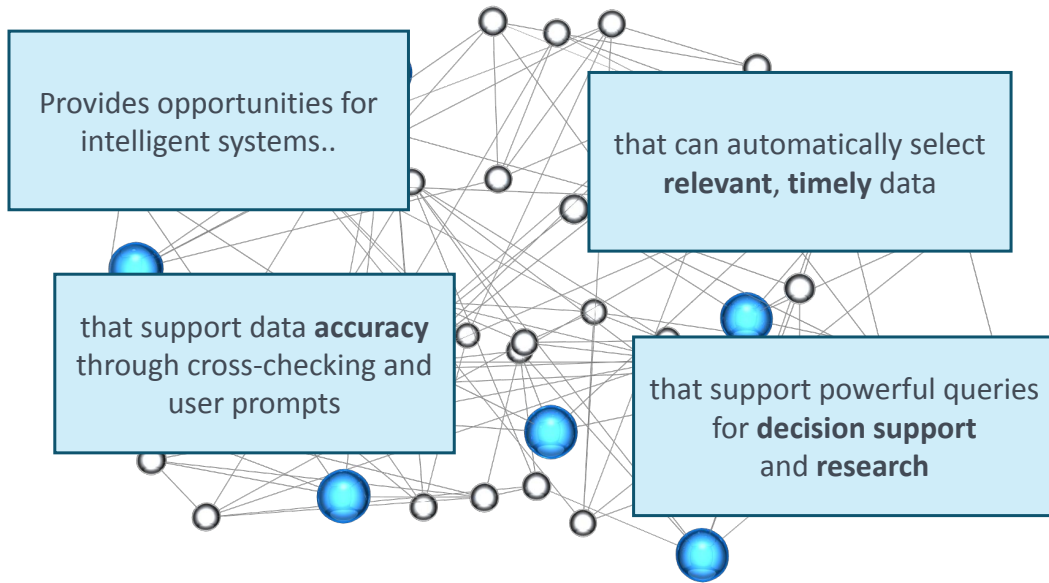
Provides opportunities for intelligent systems..

that can automatically select **relevant**, **timely** data

that support data **accuracy** through cross-checking and user prompts

that support powerful queries for **decision support** and **research**